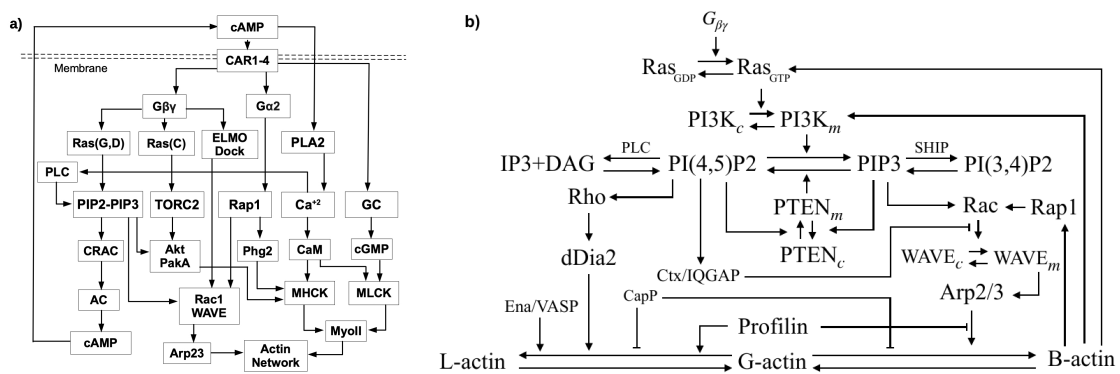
a)

cAMP

Membrane

CAR1-4

Gβγ

Gα2

Ras(G,D)

Ras(C)

ELMO Dock

PLA2

PLC

PIP2-PIP3

TORC2

Rap1

$Ca^{+2}$

GC

CRAC

Akt PakA

Phg2

CaM

cGMP

AC

Rac1 WAVE

MHCK

MLCK

cAMP

MyoII

Arp23

Actin Network

b)

$G_{\beta\gamma}$

$Ras_{GDP}$ $Ras_{GTP}$

$PI3K_c$ $PI3K_m$

PLC

SHIP

IP3+DAG

PI(4,5)P2

PIP3

PI(3,4)P2

Rho

$PTEN_m$

Rac

Rap1

$PTEN_c$

dDia2

$WAVE_c$ $WAVE_m$

Ctx/IQGAP

Ena/VASP

CapP

Arp2/3

Profilin

L-actin

G-actin

B-actin